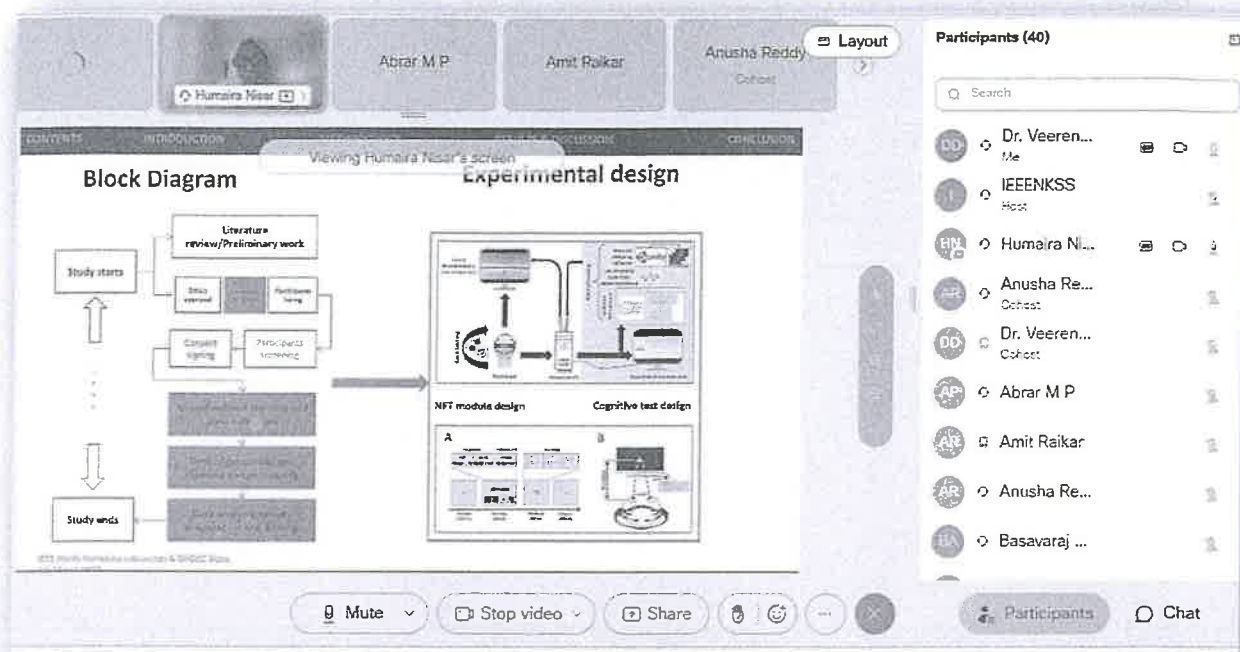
Humaira Nisar

Abrar M P

Amit Raikar

Anusha Reddy
Cohost

Layout

Participants (40)

Search

DD Dr. Veeren...
Me

IEEENKSS
Host

HN Humaira Ni...

AR Anusha Re...
Cohost

DD Dr. Veeren...
Cohost

AP Abrar M P

AR Amit Raikar

AR Anusha Re...

BA Basavaraj ...

CONTENTS INTRODUCTION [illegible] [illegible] CONCLUSION

Viewing Humaira Nisar's screen

Block Diagram

Experimental design

Study starts

Literature review/Preliminary work

Ethics approval

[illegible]

Participants hiring

Consent signing

Participants screening

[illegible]

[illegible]

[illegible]

Study ends

NFT module design

Cognitive test design

A

B

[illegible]

Mute

Stop video

Share

Participants

Chat